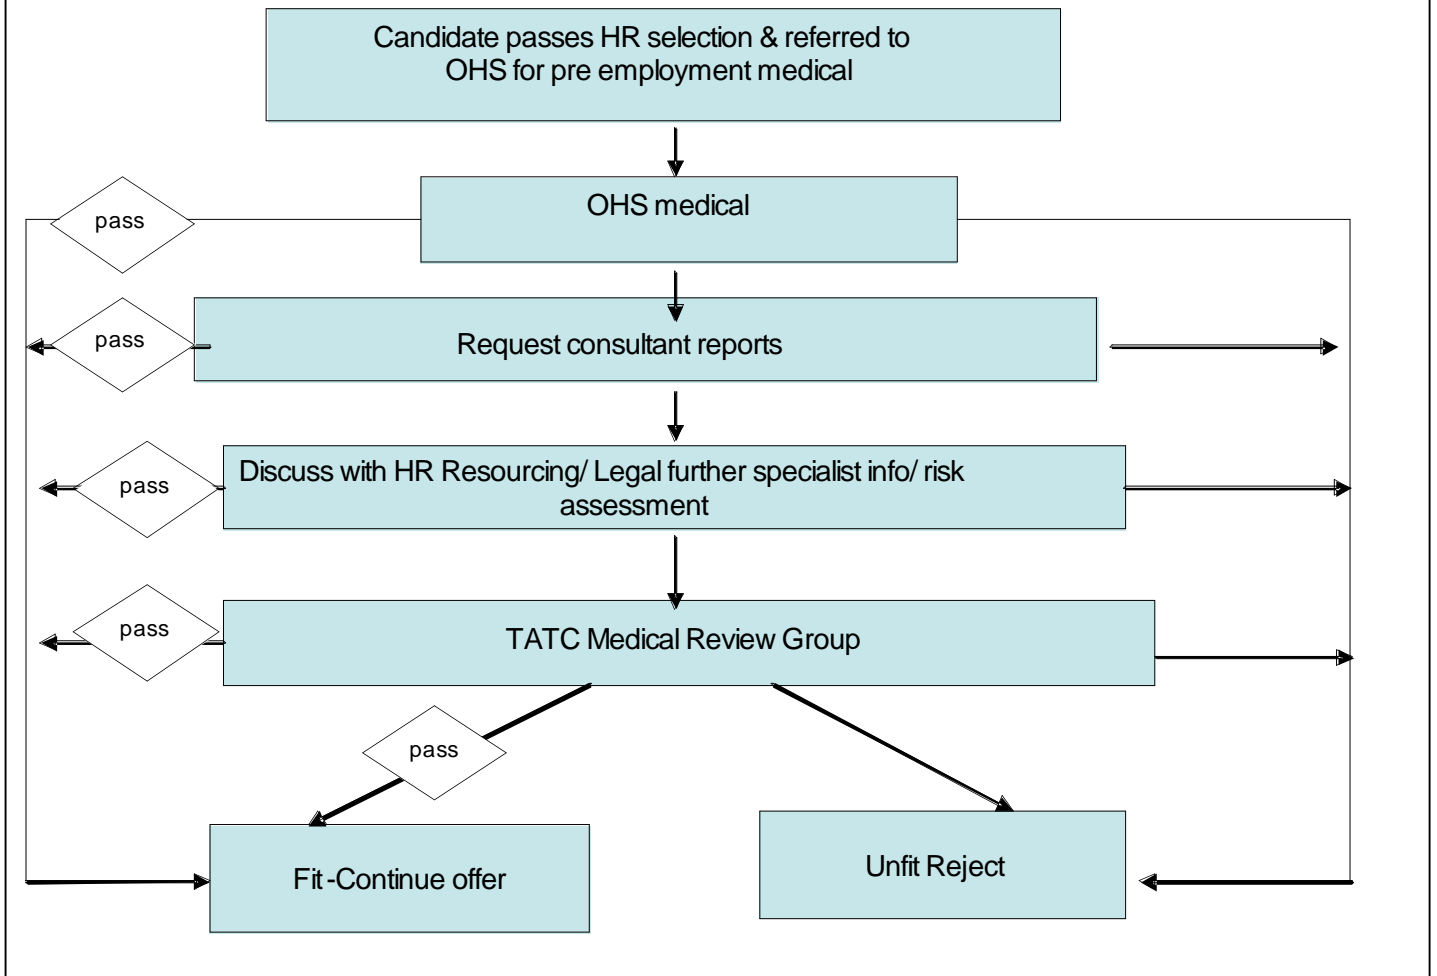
Candidate passes HR selection & referred to OHS for pre employment medical

OHS medical

pass

pass

Request consultant reports

pass

Discuss with HR Resourcing/ Legal further specialist info/ risk assessment

pass

TATC Medical Review Group

pass

Fit-Continue offer

Unfit Reject